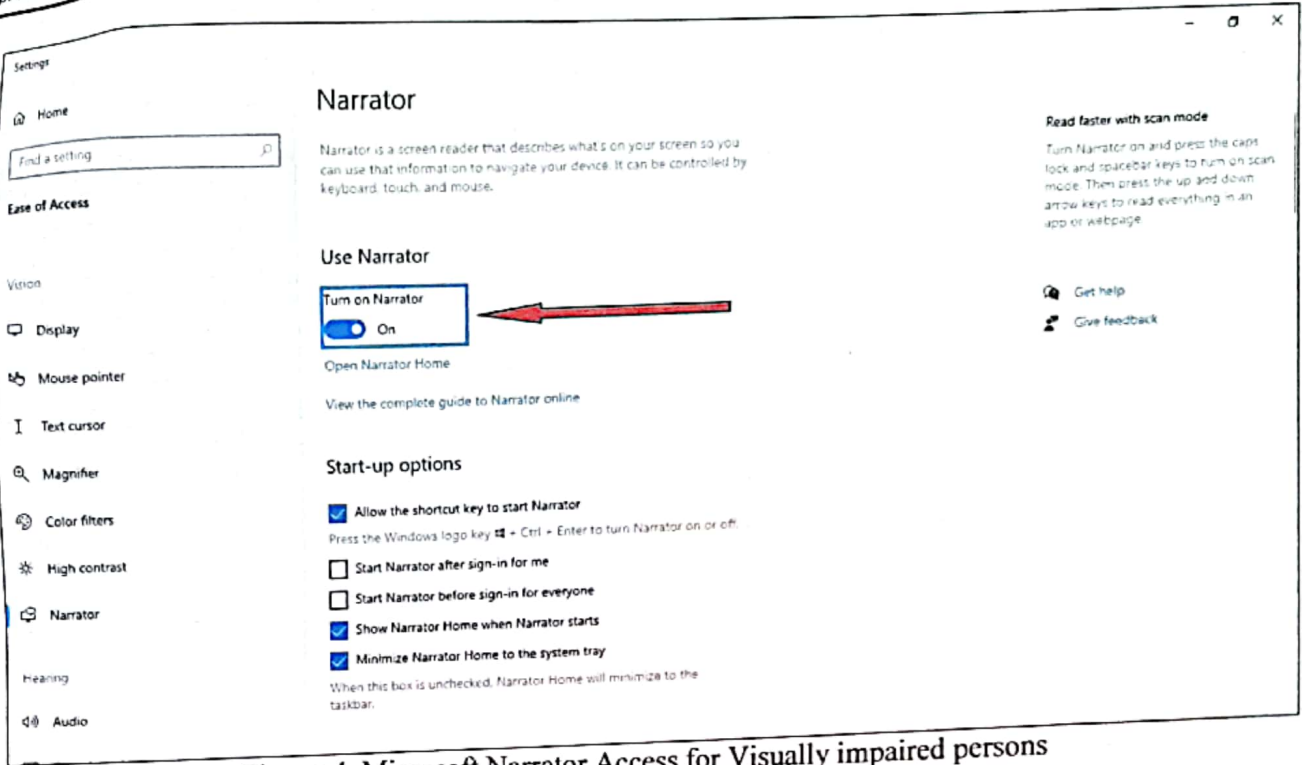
Settings

Home

Find a setting

Ease of Access

Vision

Display

Mouse pointer

Text cursor

Magnifier

Color filters

High contrast

Narrator

Hearing

Audio

Narrator

Narrator is a screen reader that describes what's on your screen so you can use that information to navigate your device. It can be controlled by keyboard, touch, and mouse.

Use Narrator

Turn on Narrator

On

Open Narrator Home

View the complete guide to Narrator online

Start-up options

Allow the shortcut key to start Narrator

Press the Windows logo key ⊞ + Ctrl + Enter to turn Narrator on or off.

Start Narrator after sign-in for me

Start Narrator before sign-in for everyone

Show Narrator Home when Narrator starts

Minimize Narrator Home to the system tray

When this box is unchecked, Narrator Home will minimize to the taskbar.

Read faster with scan mode

Turn Narrator on and press the caps lock and spacebar keys to turn on scan mode. Then press the up and down arrow keys to read everything in an app or webpage.

Get help

Give feedback

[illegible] Microsoft Narrator Access for Visually impaired persons